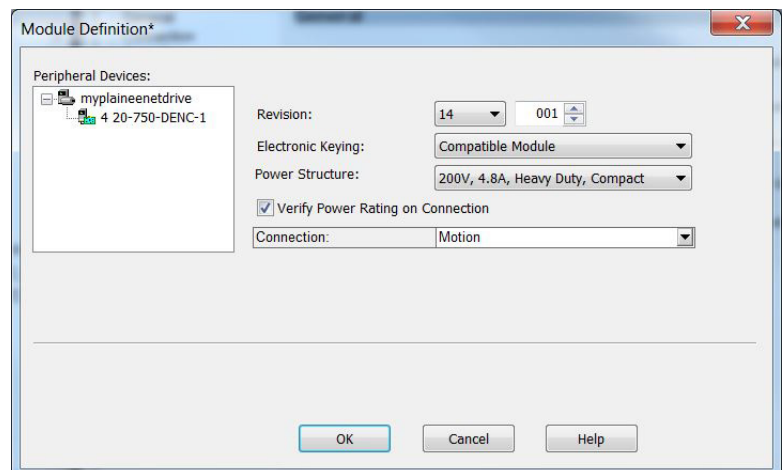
Module Definition*

Peripheral Devices:
myplaineenetdrive
4 20-750-DENC-1

Revision: 14 001

Electronic Keying: Compatible Module

Power Structure: 200V, 4.8A, Heavy Duty, Compact

Verify Power Rating on Connection

Connection: Motion

OK Cancel Help